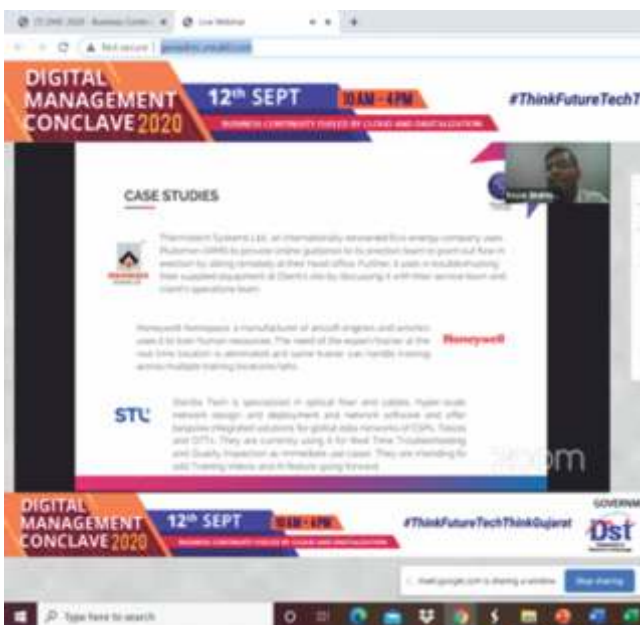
Live Webinar

Not secure

DIGITAL MANAGEMENT CONCLAVE 2020

12th SEPT

10 AM - 4 PM

BUSINESS CONTINUITY FUELED BY CLOUD AND DIGITALIZATION

#ThinkFutureTechT

CASE STUDIES

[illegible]

Honeywell

STL

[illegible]

zoom

DIGITAL MANAGEMENT CONCLAVE 2020

12th SEPT

10 AM - 4 PM

BUSINESS CONTINUITY FUELED BY CLOUD AND DIGITALIZATION

#ThinkFutureTechThinkGujarat

GOVERNM

Dst

meet.google.com is sharing a window.

Stop sharing

Type here to search